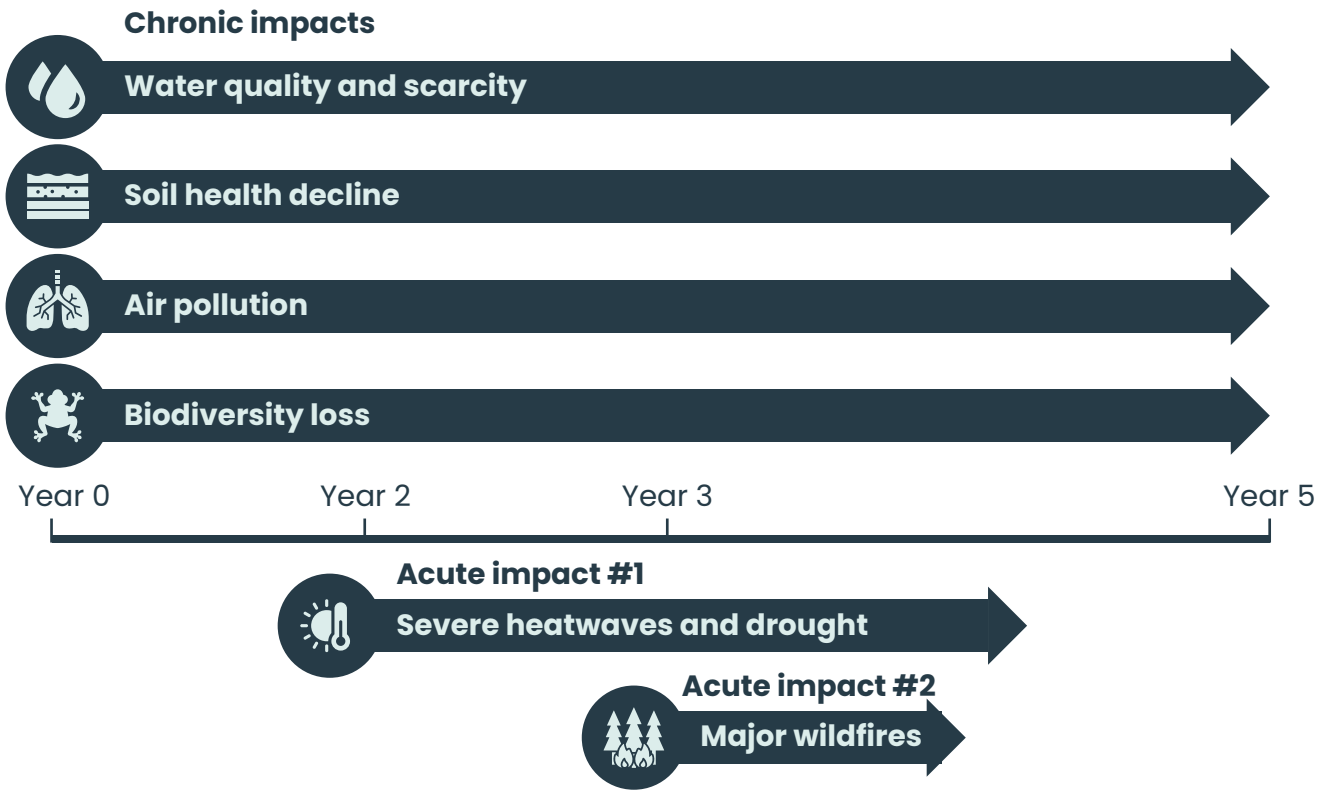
Chronic impacts

Water quality and scarcity

Soil health decline

Air pollution

Biodiversity loss

Year 0
Year 2
Year 3
Year 5

Acute impact #1

Severe heatwaves and drought

Acute impact #2

Major wildfires